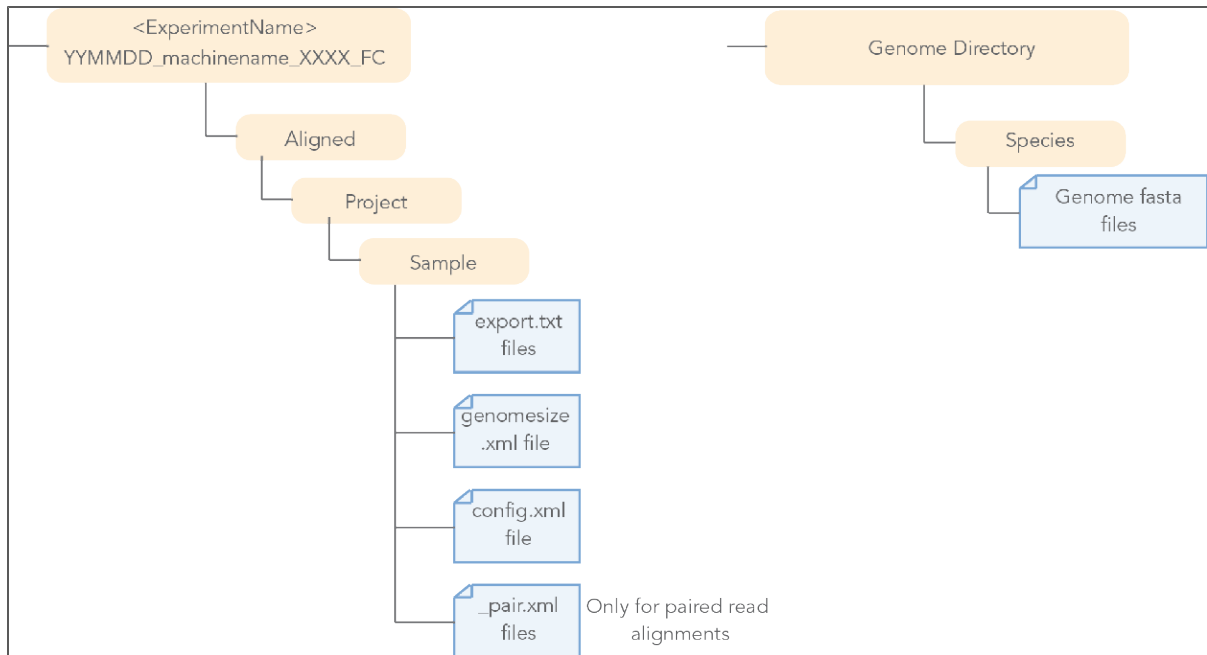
<ExperimentName>
YYMMDD_machinename_XXXX_FC

Aligned

Project

Sample

export.txt files

genomesize .xml file

config.xml file

_pair.xml files

Only for paired read alignments

Genome Directory

Species

Genome fasta files